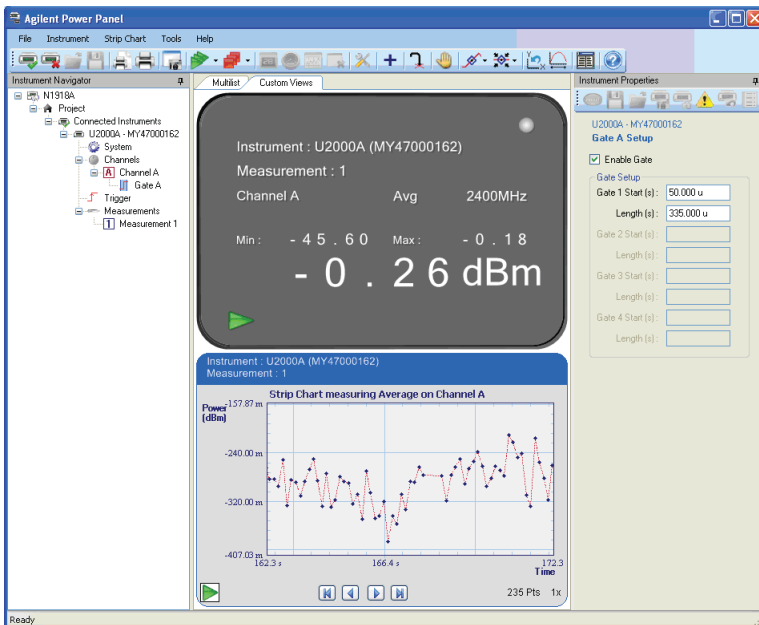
Agilent Power Panel

File Instrument Strip Chart Tools Help

Instrument Navigator

N1918A
Project
Connected Instruments
U2000A - MY47000162
System
Channels
Channel A
Gate A
Trigger
Measurements
Measurement 1

Multilist Custom Views

Instrument : U2000A (MY47000162)
Measurement : 1
Channel A Avg 2400MHz
Min : - 4 5 . 6 0 Max : - 0 . 1 8
- 0 . 2 6 dBm

Instrument : U2000A (MY47000162)
Measurement : 1

Strip Chart measuring Average on Channel A

Power (dBm)
-157.87 m
-240.00 m
-320.00 m
-407.03 m
162.3 s
166.4 s
172.3
Time

235 Pts 1x

Instrument Properties

U2000A - MY47000162
Gate A Setup

Enable Gate

Gate Setup
Gate 1 Start (s) : 50.000 u
Length (s) : 335.000 u
Gate 2 Start (s) :
Length (s) :
Gate 3 Start (s) :
Length (s) :
Gate 4 Start (s) :
Length (s) :

Ready